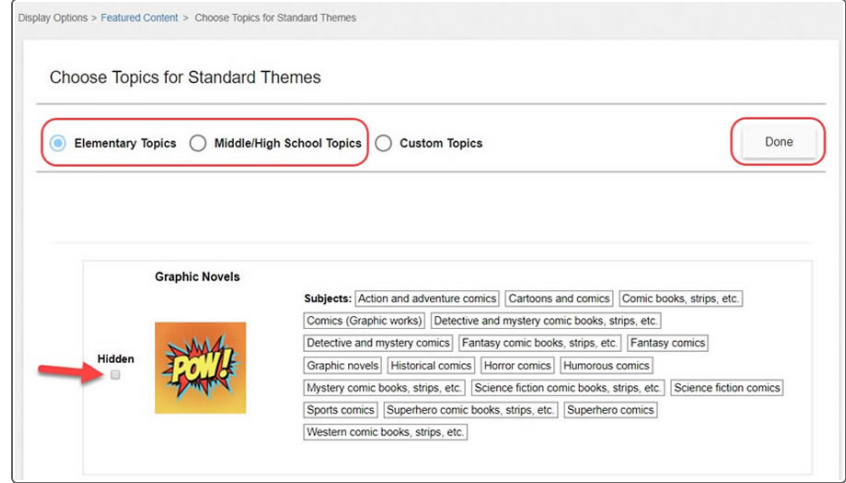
Display Options > Featured Content > Choose Topics for Standard Themes

Choose Topics for Standard Themes

Elementary Topics Middle/High School Topics Custom Topics

Done

Graphic Novels

Hidden

POW!

Subjects: Action and adventure comics Cartoons and comics Comic books, strips, etc. Comics (Graphic works) Detective and mystery comic books, strips, etc. Detective and mystery comics Fantasy comic books, strips, etc. Fantasy comics Graphic novels Historical comics Horror comics Humorous comics Mystery comic books, strips, etc. Science fiction comic books, strips, etc. Science fiction comics Sports comics Superhero comic books, strips, etc. Superhero comics Western comic books, strips, etc.